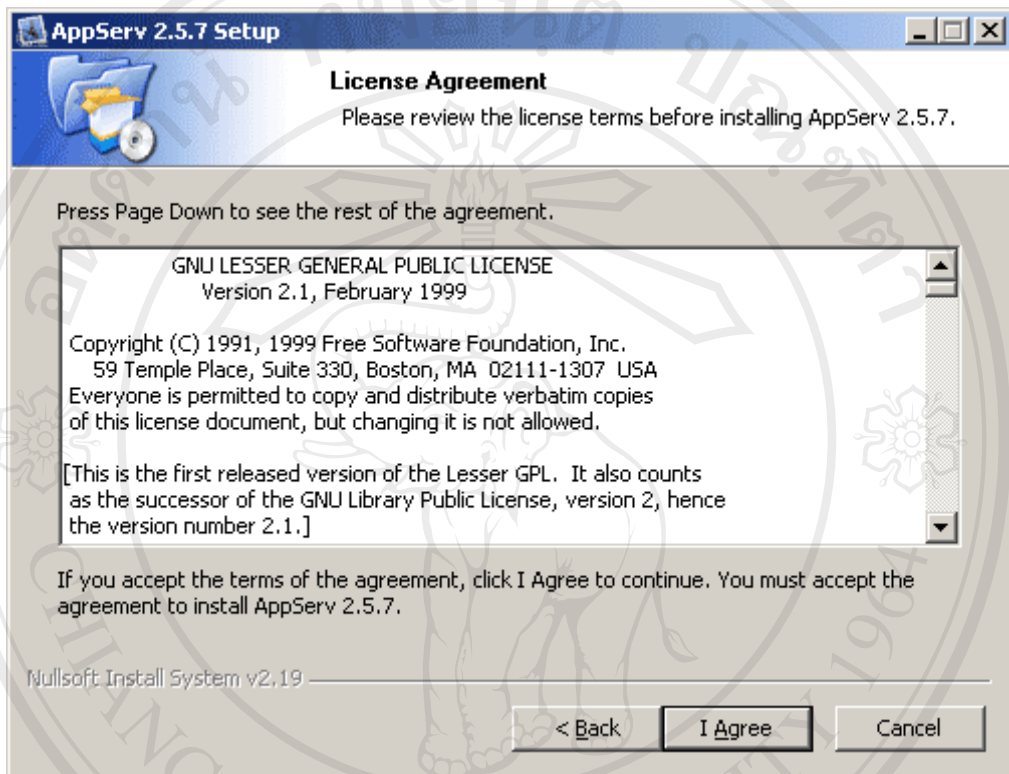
AppServ 2.5.7 Setup

License Agreement
Please review the license terms before installing AppServ 2.5.7.

Press Page Down to see the rest of the agreement.

GNU LESSER GENERAL PUBLIC LICENSE
Version 2.1, February 1999

Copyright (C) 1991, 1999 Free Software Foundation, Inc.
59 Temple Place, Suite 330, Boston, MA 02111-1307 USA
Everyone is permitted to copy and distribute verbatim copies of this license document, but changing it is not allowed.

[This is the first released version of the Lesser GPL. It also counts as the successor of the GNU Library Public License, version 2, hence the version number 2.1.]

If you accept the terms of the agreement, click I Agree to continue. You must accept the agreement to install AppServ 2.5.7.

Nullsoft Install System v2.19

< Back   I Agree   Cancel

1964